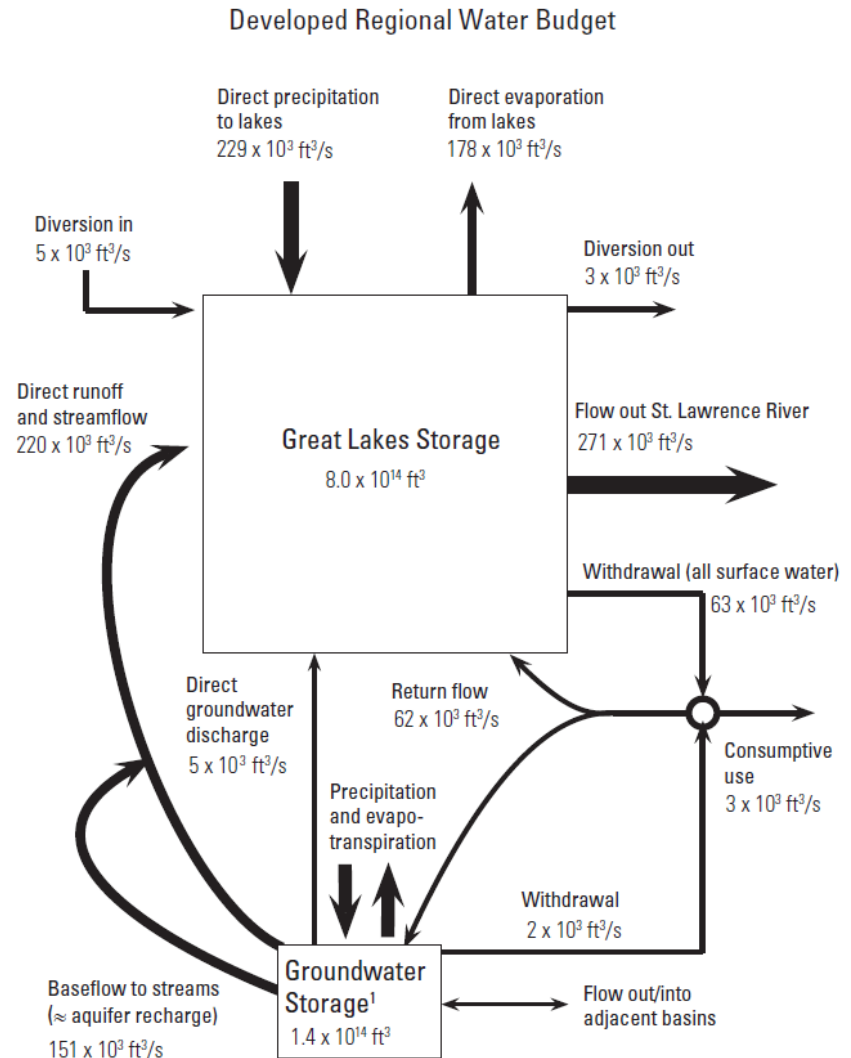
Developed Regional Water Budget

Direct precipitation to lakes
$229 \times 10^3$ ft$^3$/s

Direct evaporation from lakes
$178 \times 10^3$ ft$^3$/s

Diversion in
$5 \times 10^3$ ft$^3$/s

Diversion out
$3 \times 10^3$ ft$^3$/s

Direct runoff and streamflow
$220 \times 10^3$ ft$^3$/s

Great Lakes Storage
$8.0 \times 10^{14}$ ft$^3$

Flow out St. Lawrence River
$271 \times 10^3$ ft$^3$/s

Withdrawal (all surface water)
$63 \times 10^3$ ft$^3$/s

Direct groundwater discharge
$5 \times 10^3$ ft$^3$/s

Return flow
$62 \times 10^3$ ft$^3$/s

Consumptive use
$3 \times 10^3$ ft$^3$/s

Precipitation and evapotranspiration

Withdrawal
$2 \times 10^3$ ft$^3$/s

Baseflow to streams ($\approx$ aquifer recharge)
$151 \times 10^3$ ft$^3$/s

Groundwater Storage$^1$
$1.4 \times 10^{14}$ ft$^3$

Flow out/into adjacent basins